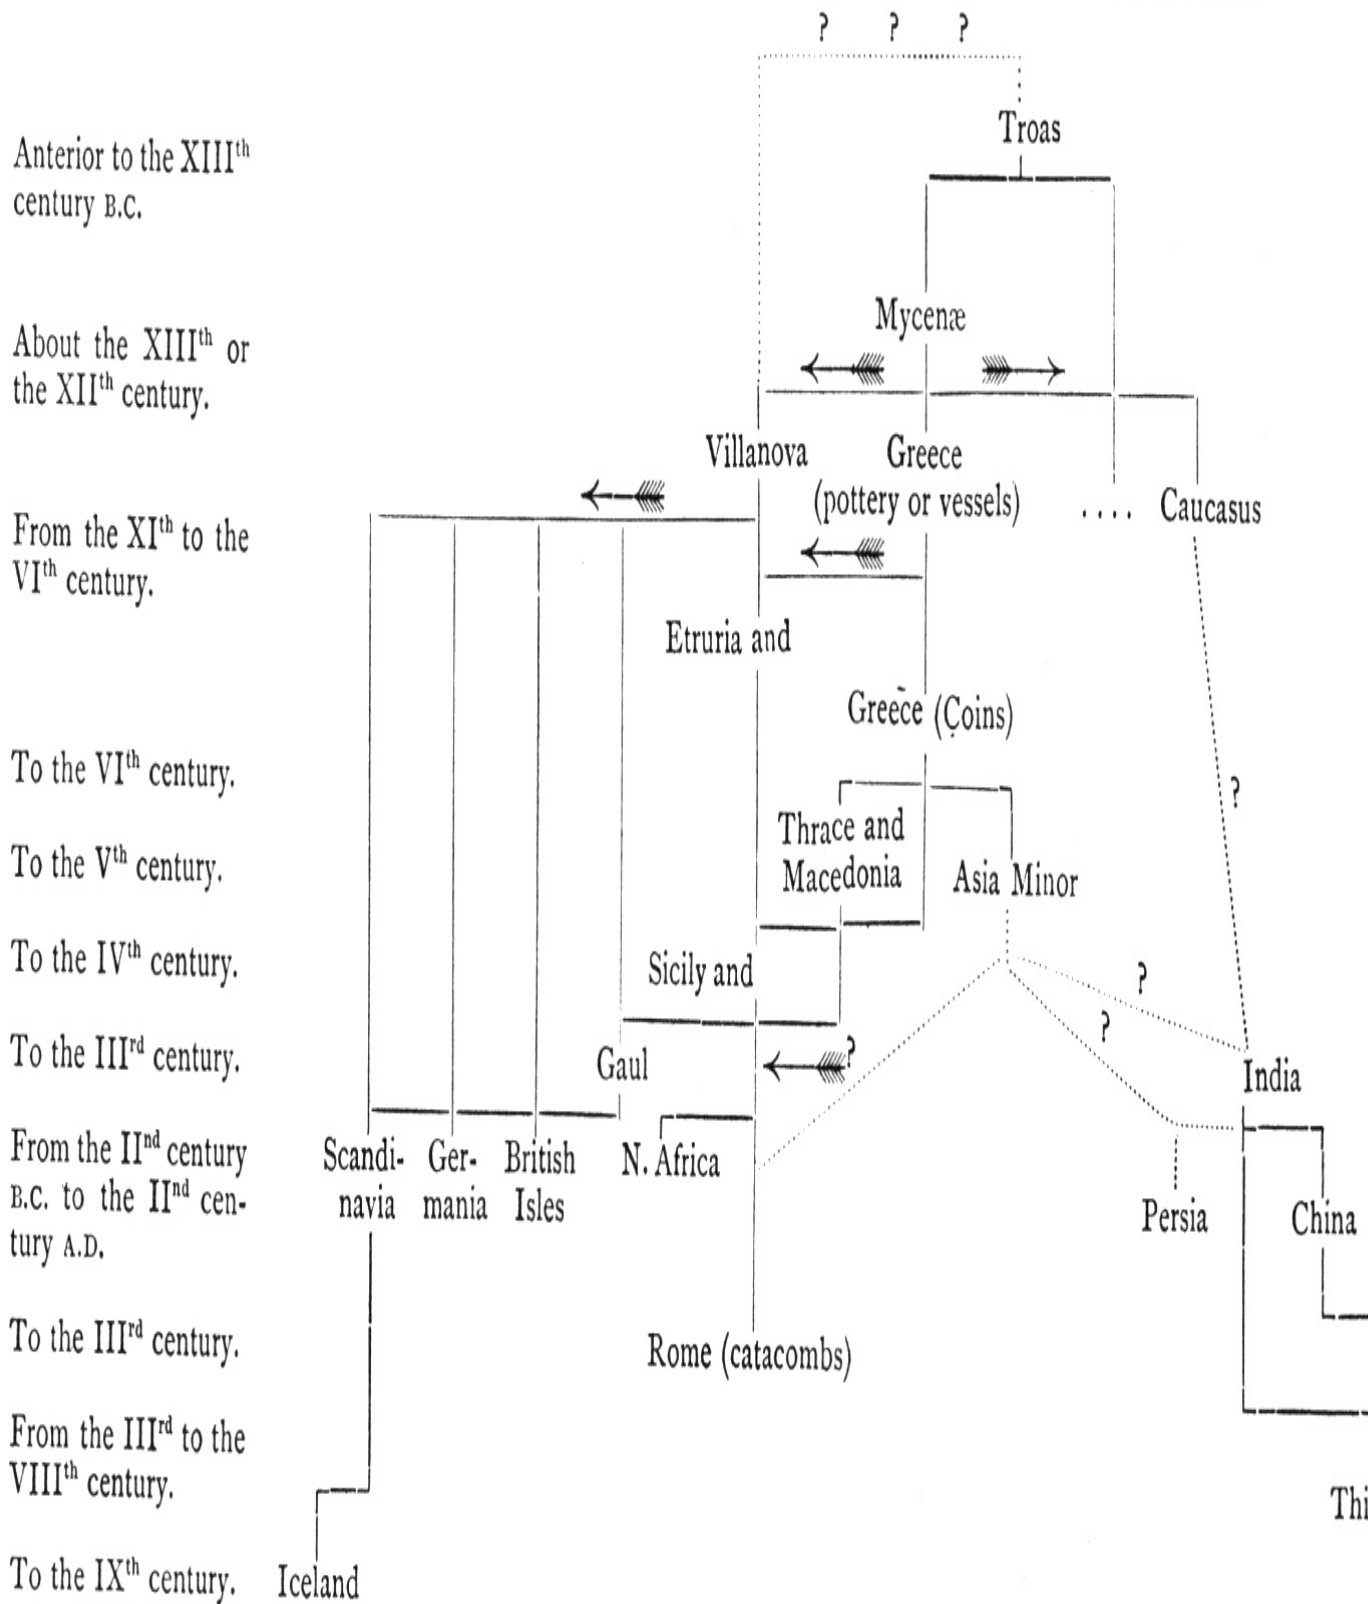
? ? ?

Troas

Anterior to the XIII$^{th}$ century B.C.

Mycenæ

About the XIII$^{th}$ or the XII$^{th}$ century.

Villanova

Greece (pottery or vessels)

. . . . Caucasus

From the XI$^{th}$ to the VI$^{th}$ century.

Etruria and

Greece (Coins)

To the VI$^{th}$ century.

?

Thrace and Macedonia

Asia Minor

To the V$^{th}$ century.

To the IV$^{th}$ century.

Sicily and

?

?

To the III$^{rd}$ century.

Gaul

?

India

From the II$^{nd}$ century B.C. to the II$^{nd}$ century A.D.

Scandinavia

Germania

British Isles

N. Africa

Persia

China

To the III$^{rd}$ century.

Rome (catacombs)

From the III$^{rd}$ to the VIII$^{th}$ century.

Thi

To the IX$^{th}$ century.

Iceland